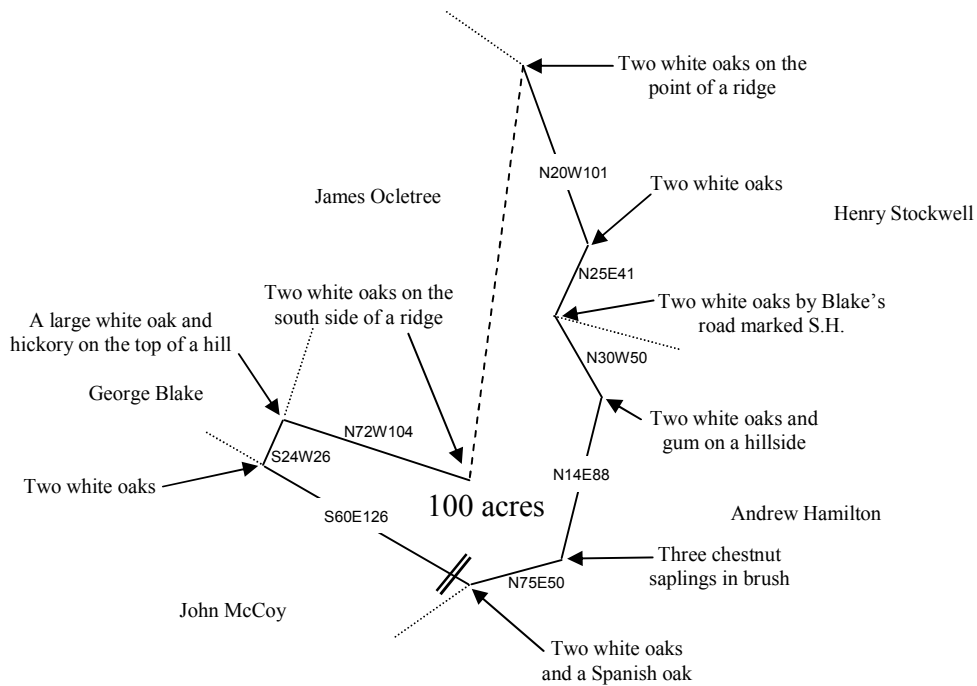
Two white oaks on the point of a ridge

N20W101

James Ocletree

Two white oaks

Henry Stockwell

N25E41

Two white oaks on the south side of a ridge

A large white oak and hickory on the top of a hill

Two white oaks by Blake's road marked S.H.

N30W50

George Blake

N72W104

Two white oaks and gum on a hillside

S24W26

Two white oaks

N14E88

S60E126

100 acres

Andrew Hamilton

Three chestnut saplings in brush

N75E50

John McCoy

Two white oaks and a Spanish oak